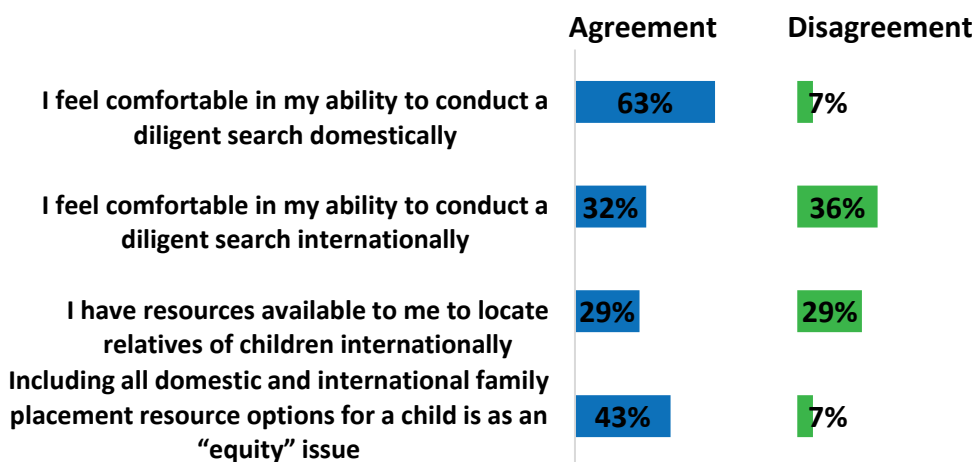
Agreement Disagreement

I feel comfortable in my ability to conduct a diligent search domestically
63%
7%

I feel comfortable in my ability to conduct a diligent search internationally
32%
36%

I have resources available to me to locate relatives of children internationally
29%
29%

Including all domestic and international family placement resource options for a child is as an "equity" issue
43%
7%